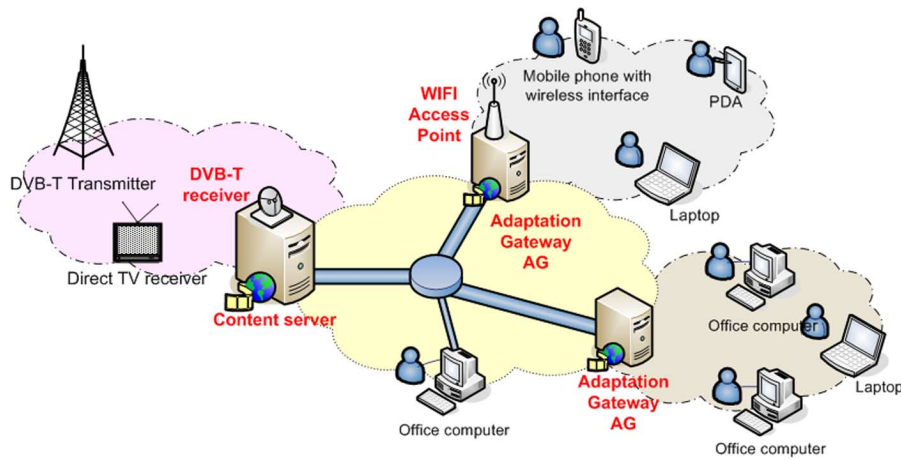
DVB-T Transmitter

Direct TV receiver

DVB-T receiver

Content server

WIFI Access Point

Mobile phone with wireless interface

PDA

Laptop

Adaptation Gateway AG

Office computer

Adaptation Gateway AG

Office computer

Laptop

Office computer